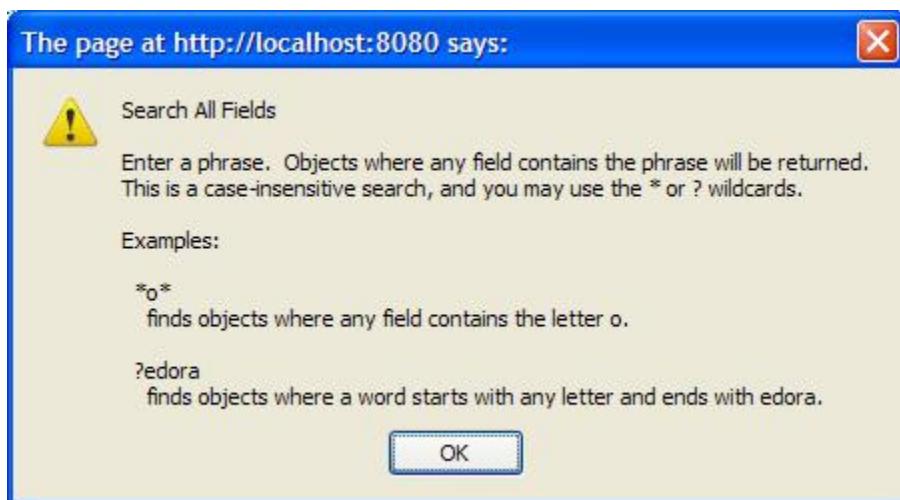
The page at http://localhost:8080 says:

Search All Fields

Enter a phrase. Objects where any field contains the phrase will be returned. This is a case-insensitive search, and you may use the * or ? wildcards.

Examples:

*o*
finds objects where any field contains the letter o.

?edora
finds objects where a word starts with any letter and ends with edora.

OK